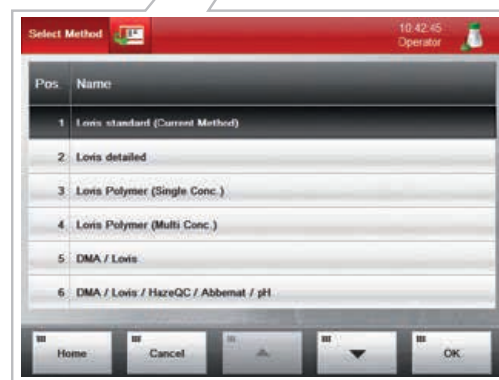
Select Method

10:42:45
Operator

| Pos | Name |
|---|---|
| 1 | Lovis standard (Current Method) |
| 2 | Lovis detailed |
| 3 | Lovis Polymer (Single Conc.) |
| 4 | Lovis Polymer (Multi Conc.) |
| 5 | DMA / Lovis |
| 6 | DMA / Lovis / HazeQC / Abbemat / pH |

Home
Cancel
OK